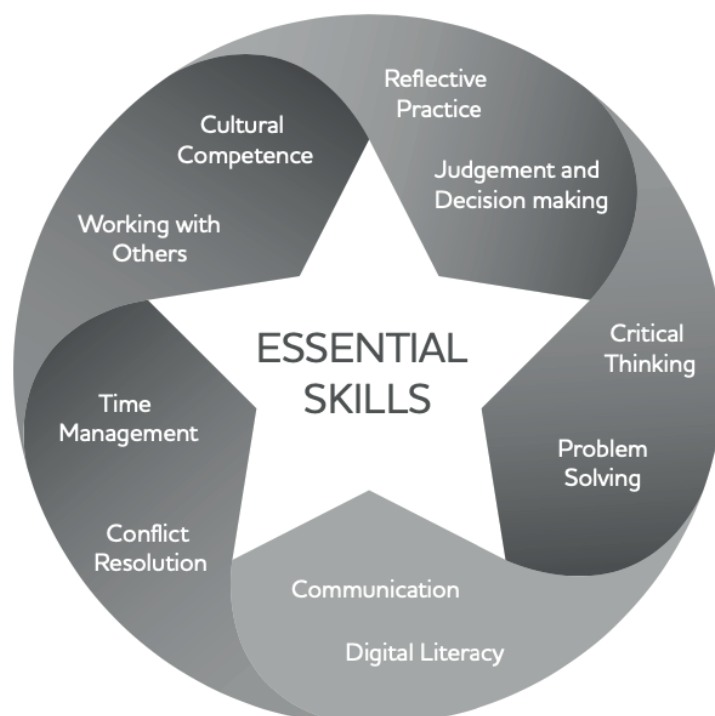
Reflective Practice

Judgement and Decision making

Cultural Competence

Working with Others

ESSENTIAL SKILLS

Critical Thinking

Problem Solving

Time Management

Conflict Resolution

Communication

Digital Literacy